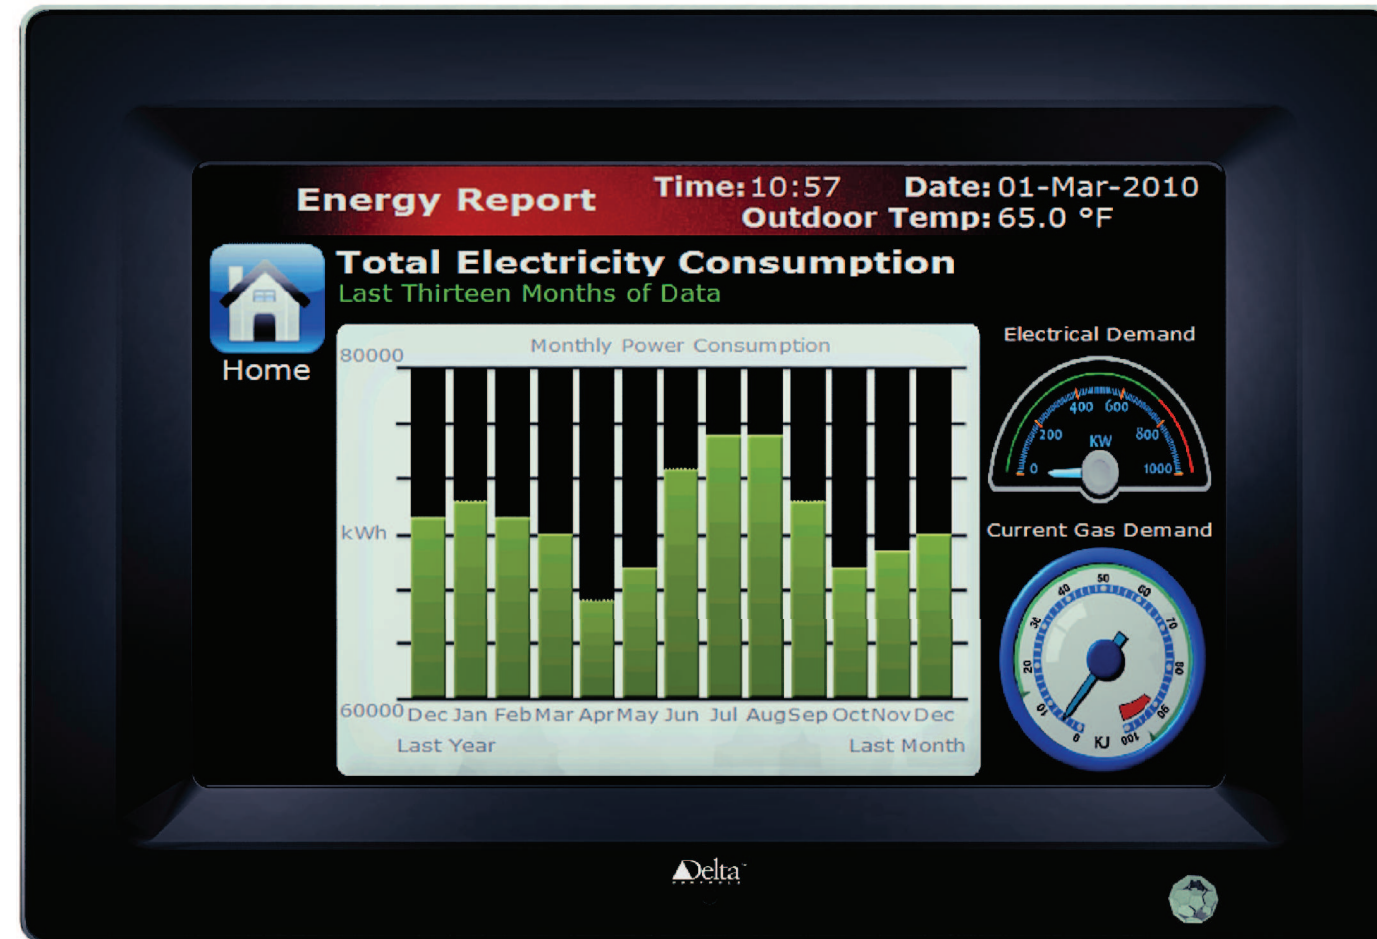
Energy Report Time: 10:57 Date: 01-Mar-2010
Outdoor Temp: 65.0 °F

Home

Total Electricity Consumption
Last Thirteen Months of Data

Monthly Power Consumption
80000
kWh
60000
Dec Jan Feb Mar Apr May Jun Jul Aug Sep Oct Nov Dec
Last Year Last Month

Electrical Demand
0 200 400 600 800 1000
KW

Current Gas Demand
0 10 20 30 40 50 60 70 80 90 100
KJ

Delta